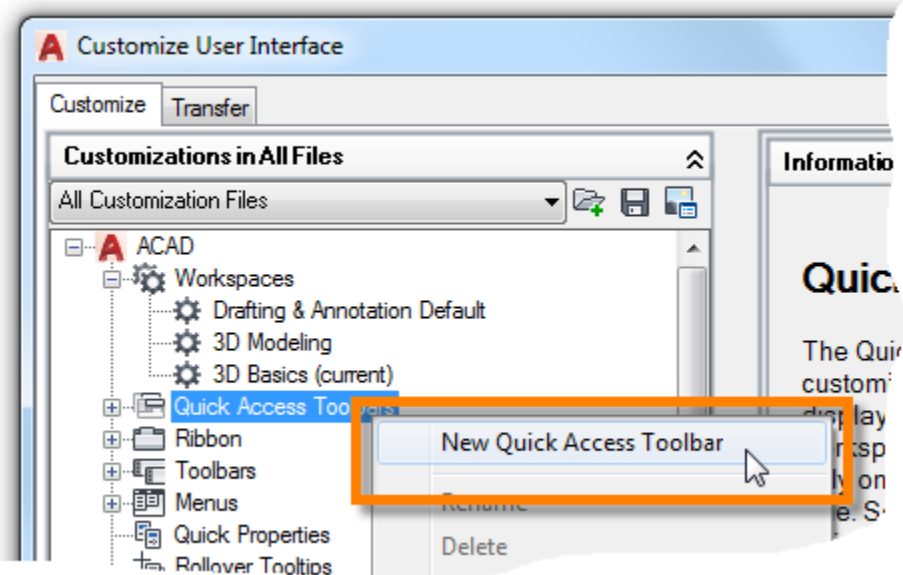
Customize User Interface

Customize

Transfer

Customizations in All Files

All Customization Files

ACAD

Workspaces

Drafting & Annotation Default

3D Modeling

3D Basics (current)

Quick Access Too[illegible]

Ribbon

Toolbars

Menus

Quick Properties

Rollover Tooltips

New Quick Access Toolbar

Rename

Delete

Informatio

Quic

The Quic
customi
display
rkspa
ly on
e. S